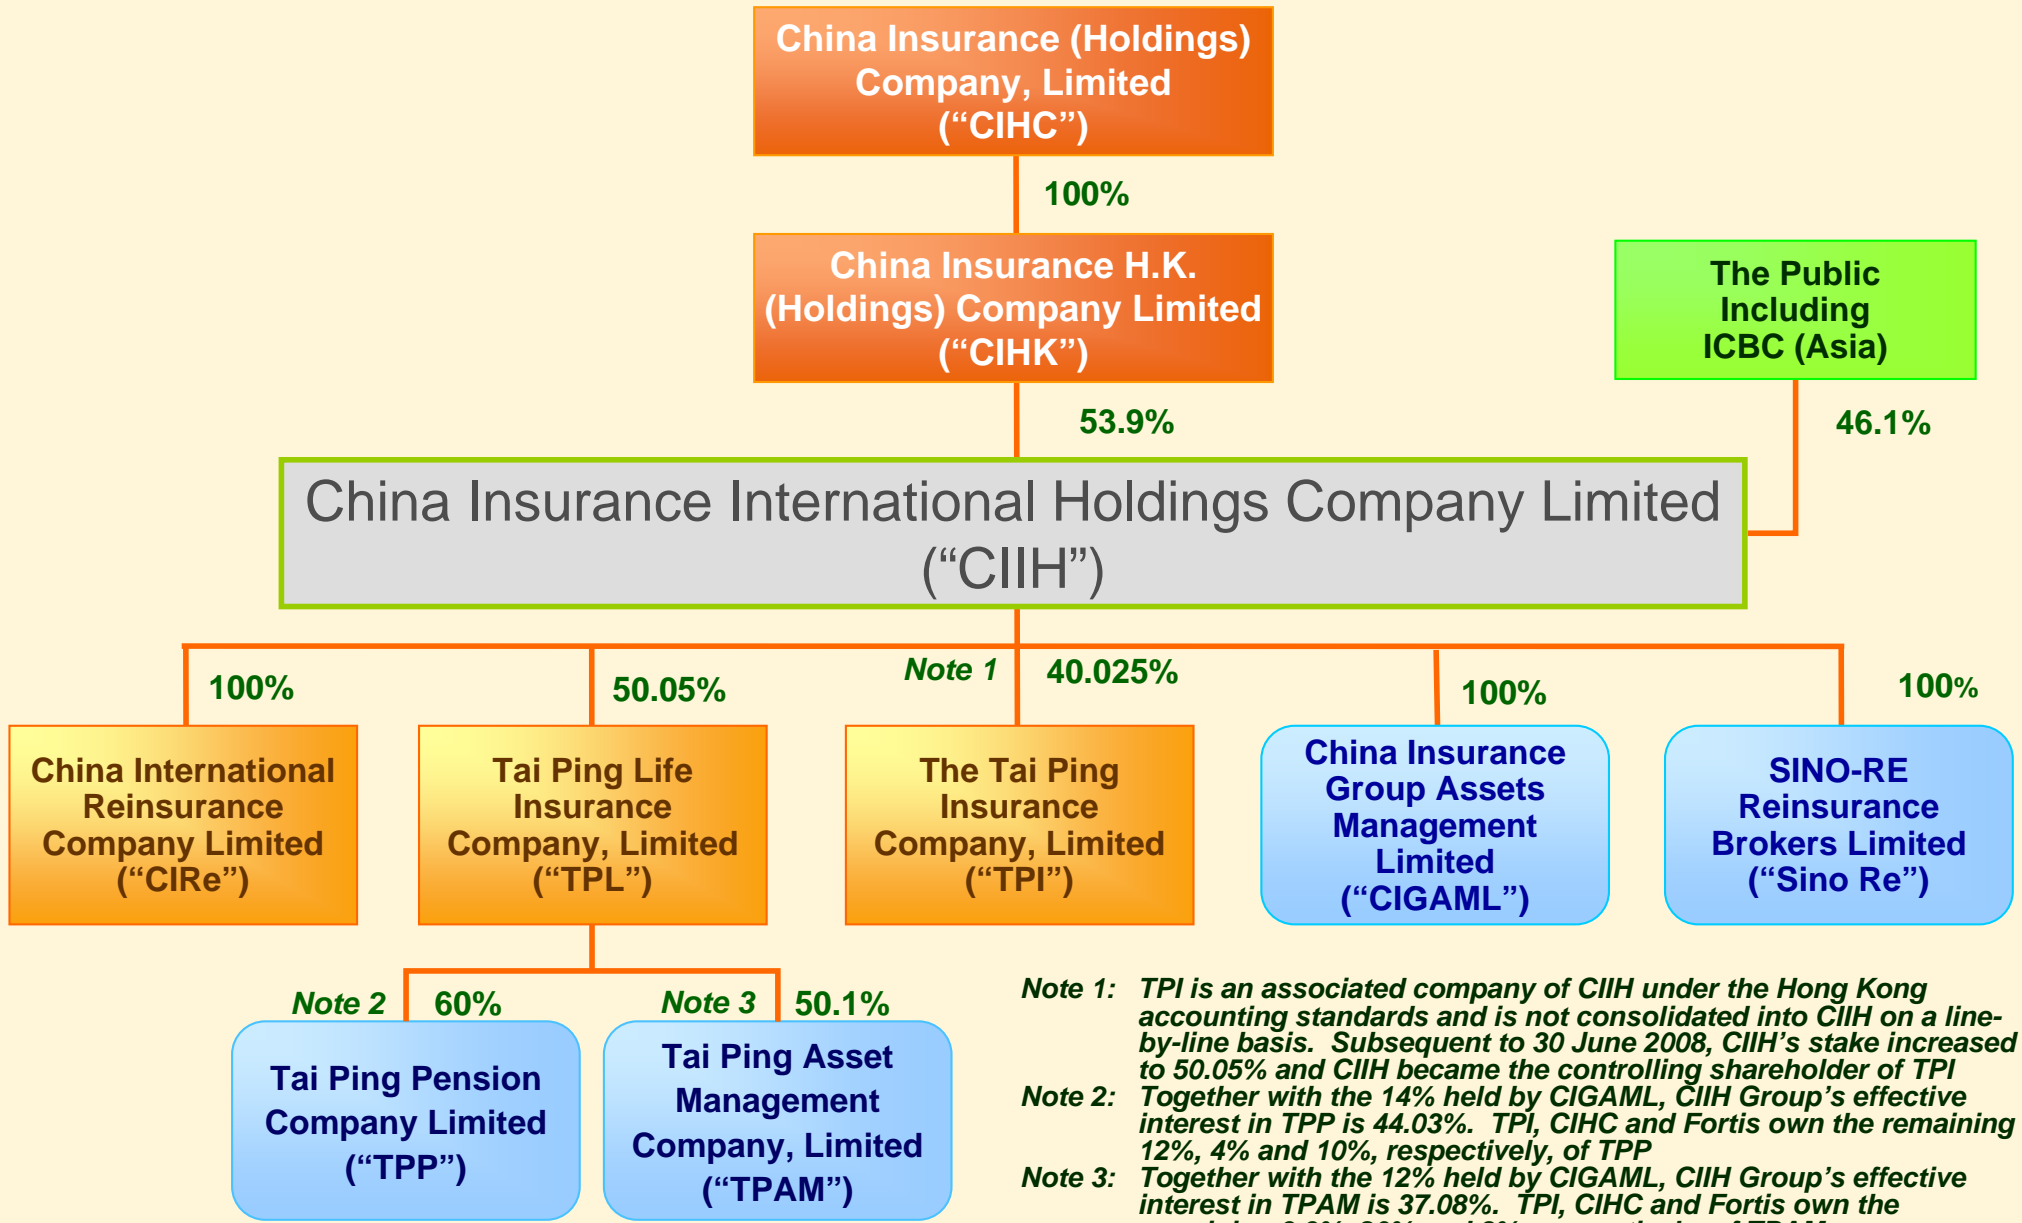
China Insurance (Holdings) Company, Limited (“CIHC”)

100%

China Insurance H.K. (Holdings) Company Limited (“CIHK”)

The Public Including ICBC (Asia)

53.9%

46.1%

China Insurance International Holdings Company Limited (“CIIH”)

100%

50.05%

Note 1

40.025%

100%

100%

China International Reinsurance Company Limited (“CIRe”)

Tai Ping Life Insurance Company, Limited (“TPL”)

The Tai Ping Insurance Company, Limited (“TPI”)

China Insurance Group Assets Management Limited (“CIGAML”)

SINO-RE Reinsurance Brokers Limited (“Sino Re”)

Note 2

60%

Note 3

50.1%

Tai Ping Pension Company Limited (“TPP”)

Tai Ping Asset Management Company, Limited (“TPAM”)

Note 1: TPI is an associated company of CIIH under the Hong Kong accounting standards and is not consolidated into CIIH on a line-by-line basis. Subsequent to 30 June 2008, CIIH’s stake increased to 50.05% and CIIH became the controlling shareholder of TPI

Note 2: Together with the 14% held by CIGAML, CIIH Group’s effective interest in TPP is 44.03%. TPI, CIHC and Fortis own the remaining 12%, 4% and 10%, respectively, of TPP

Note 3: Together with the 12% held by CIGAML, CIIH Group’s effective interest in TPAM is 37.08%. TPI, CIHC and Fortis own the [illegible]